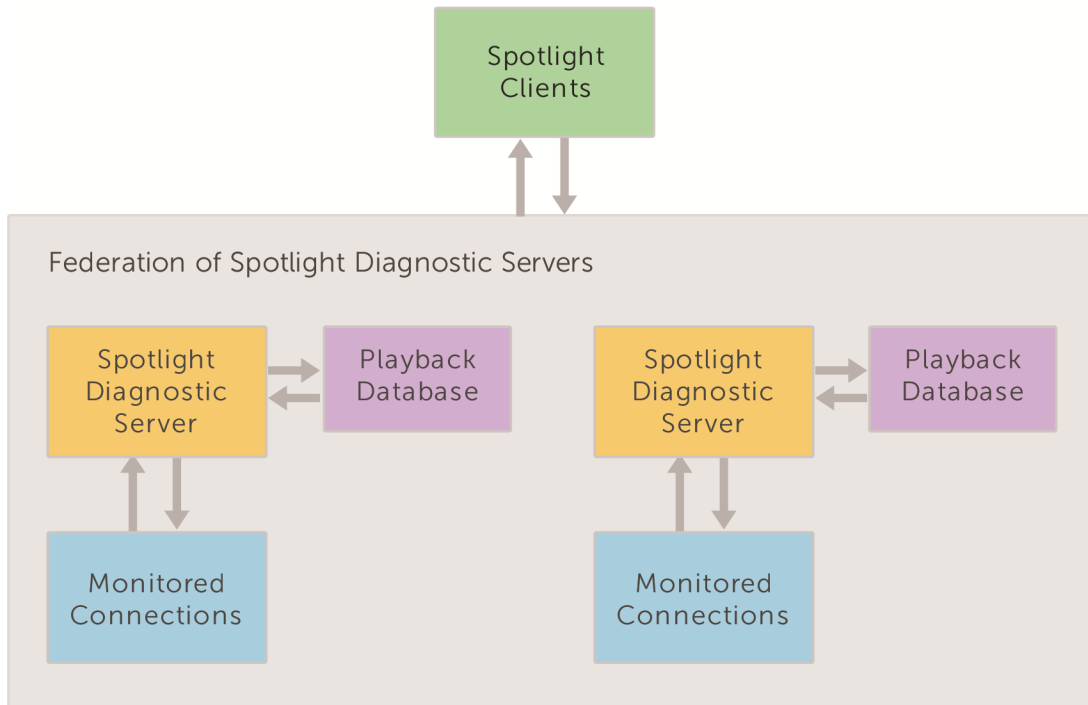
Spotlight Clients

Federation of Spotlight Diagnostic Servers

Spotlight Diagnostic Server

Playback Database

Monitored Connections

Spotlight Diagnostic Server

Playback Database

Monitored Connections